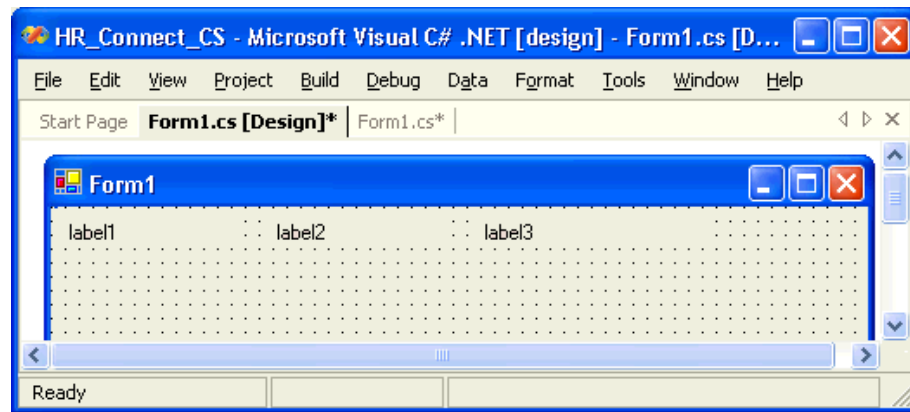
HR_Connect_CS - Microsoft Visual C# .NET [design] - Form1.cs [D...

File Edit View Project Build Debug Data Format Tools Window Help

Start Page Form1.cs [Design]* Form1.cs*

Form1

label1 label2 label3

Ready